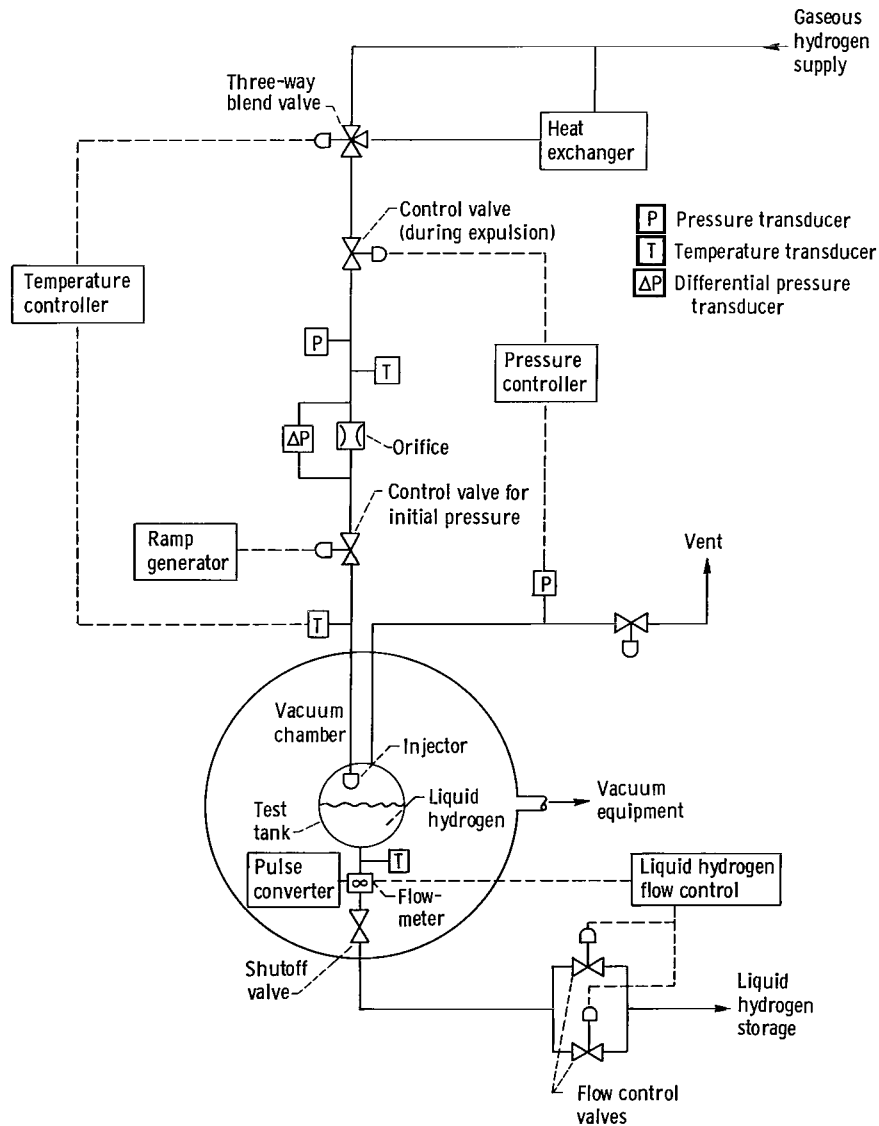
Gaseous hydrogen supply

Three-way blend valve

Heat exchanger

Control valve (during expulsion)

P Pressure transducer
T Temperature transducer
ΔP Differential pressure transducer

Temperature controller

P

T

Pressure controller

ΔP

Orifice

Control valve for initial pressure

Ramp generator

Vent

P

T

Vacuum chamber

Injector

Test tank

Liquid hydrogen

Vacuum equipment

Pulse converter

T

Flowmeter

Liquid hydrogen flow control

Shutoff valve

Liquid hydrogen storage

Flow control valves